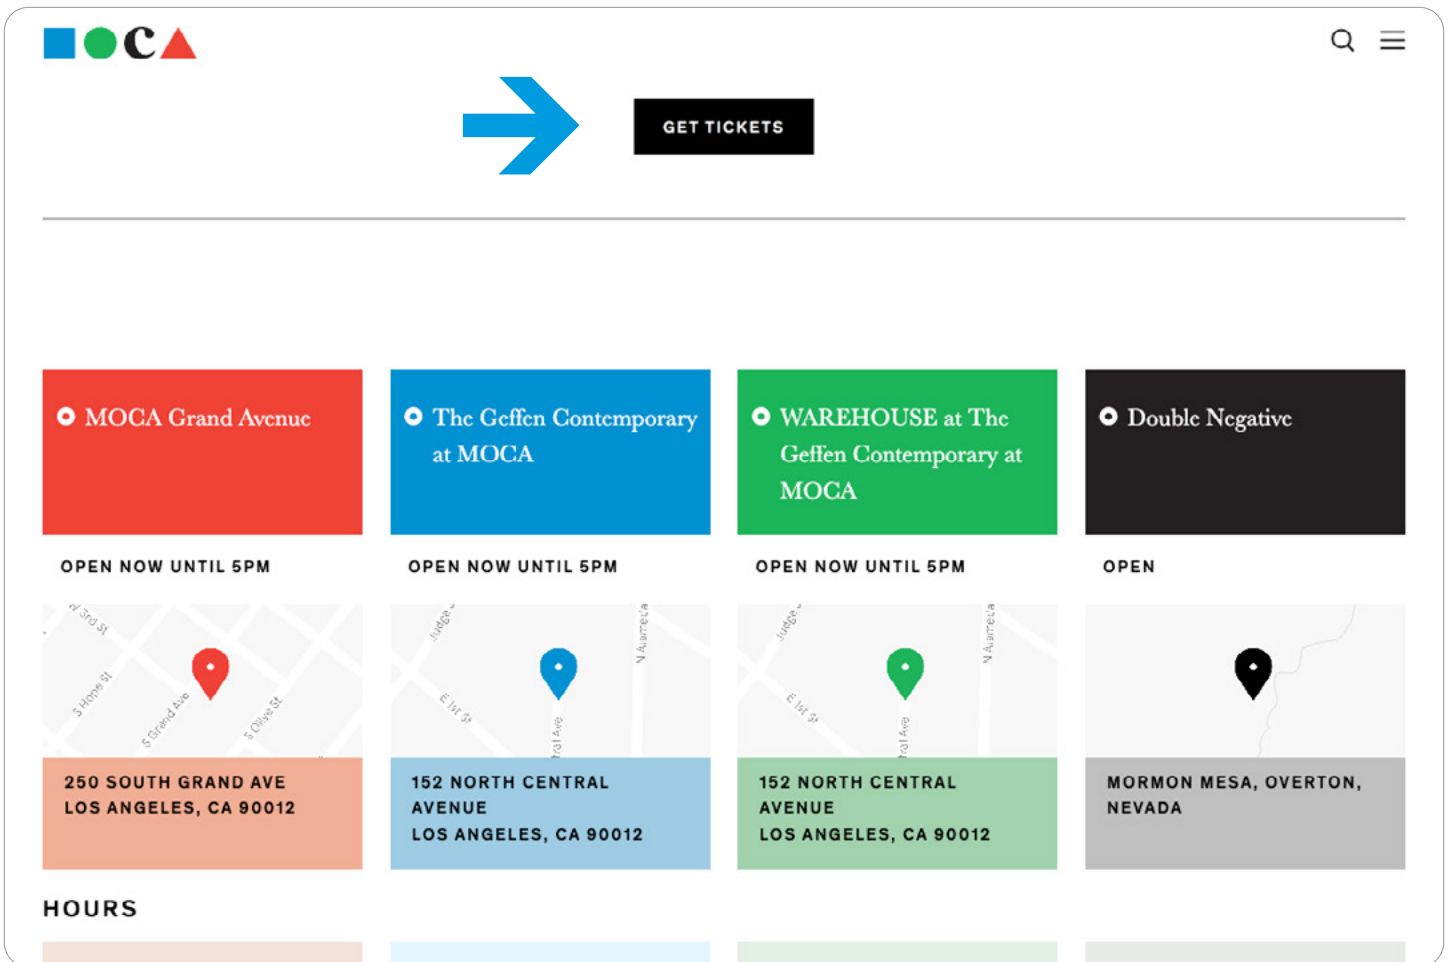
C

GET TICKETS

MOCA Grand Avenue

OPEN NOW UNTIL 5PM

S 3rd St
S Hope St
S Grand Ave
S Olive St

250 SOUTH GRAND AVE
LOS ANGELES, CA 90012

The Geffen Contemporary at MOCA

OPEN NOW UNTIL 5PM

Judge
N Alameda
E 1st St
ral Ave

152 NORTH CENTRAL AVENUE
LOS ANGELES, CA 90012

WAREHOUSE at The Geffen Contemporary at MOCA

OPEN NOW UNTIL 5PM

Judge
N Alameda
E 1st St
ral Ave

152 NORTH CENTRAL AVENUE
LOS ANGELES, CA 90012

Double Negative

OPEN

MORMON MESA, OVERTON, NEVADA

HOURS